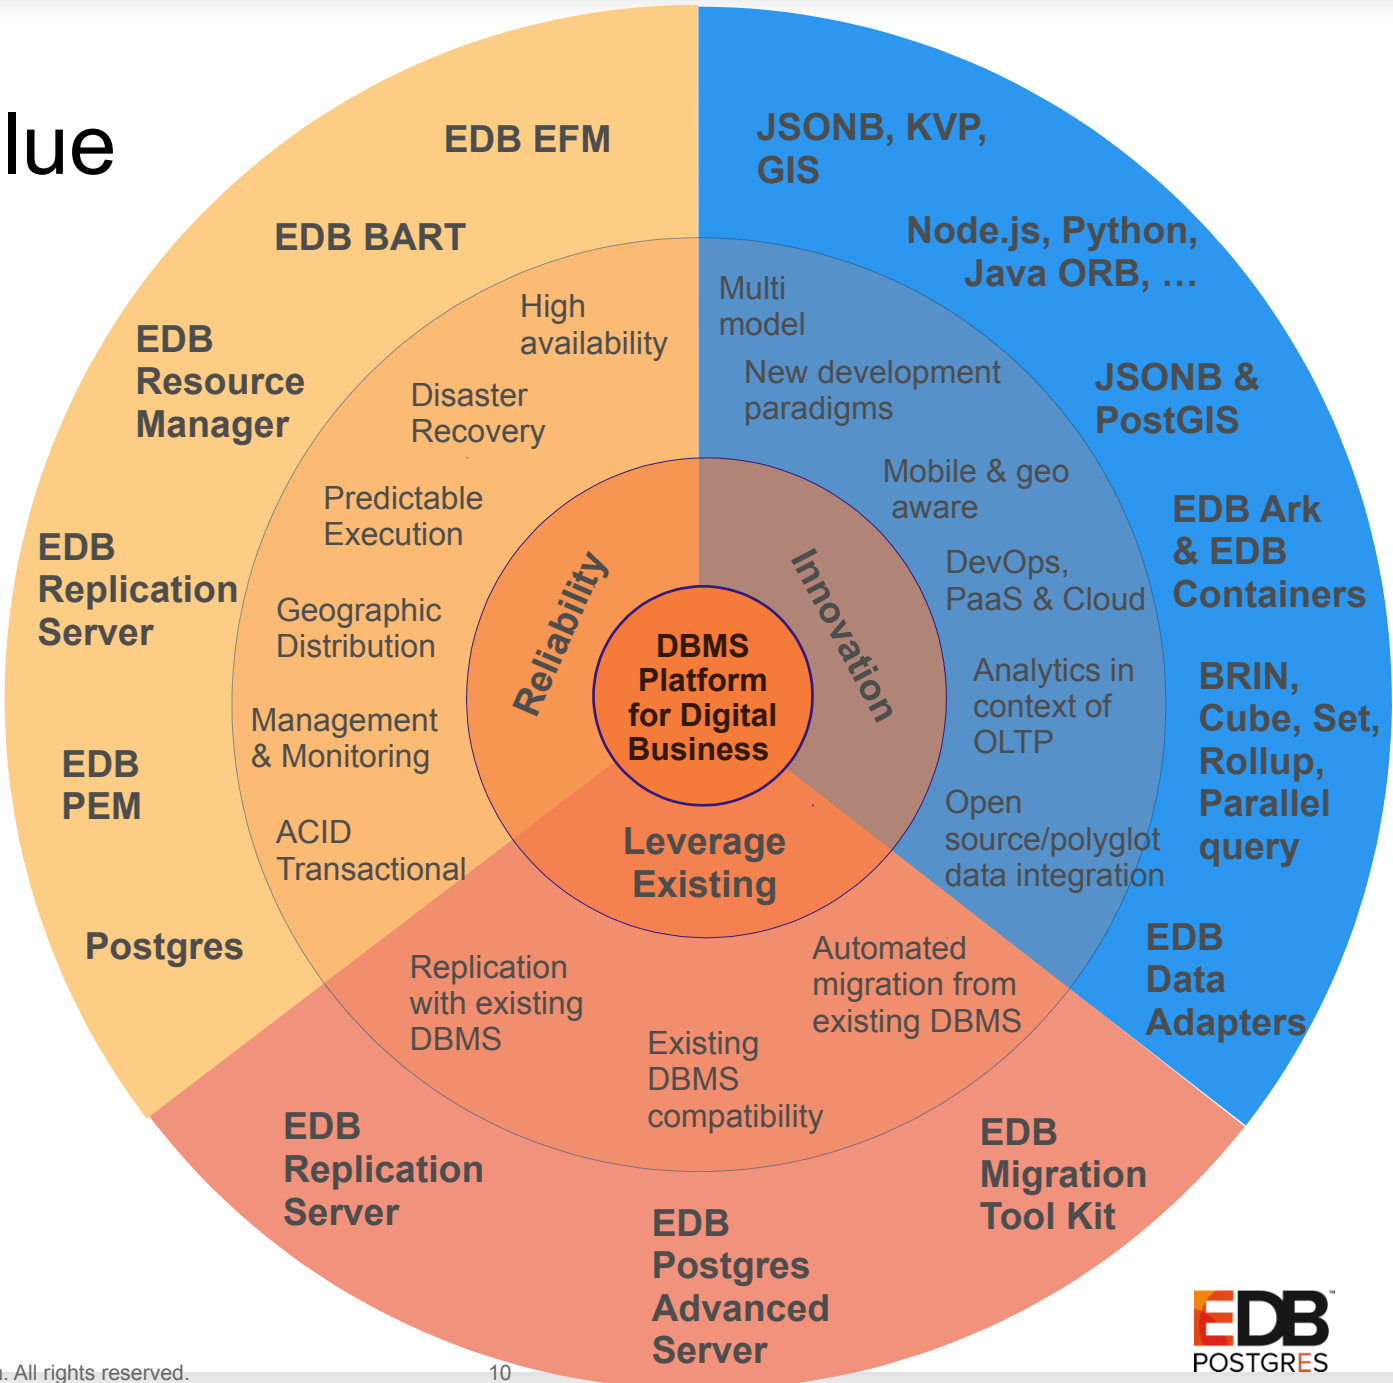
lue

EDB EFM

EDB BART

EDB Resource Manager

EDB Replication Server

EDB PEM

Postgres

High availability

Disaster Recovery

Predictable Execution

Geographic Distribution

Management & Monitoring

ACID Transactional

Reliability

DBMS Platform for Digital Business

Innovation

Leverage Existing

JSONB, KVP, GIS

Node.js, Python, Java ORB, …

JSONB & PostGIS

EDB Ark & EDB Containers

BRIN, Cube, Set, Rollup, Parallel query

EDB Data Adapters

Multi model

New development paradigms

Mobile & geo aware

DevOps, PaaS & Cloud

Analytics in context of OLTP

Open source/polyglot data integration

Replication with existing DBMS

Existing DBMS compatibility

Automated migration from existing DBMS

EDB Replication Server

EDB Postgres Advanced Server

EDB Migration Tool Kit

EDB POSTGRES

. All rights reserved.

10